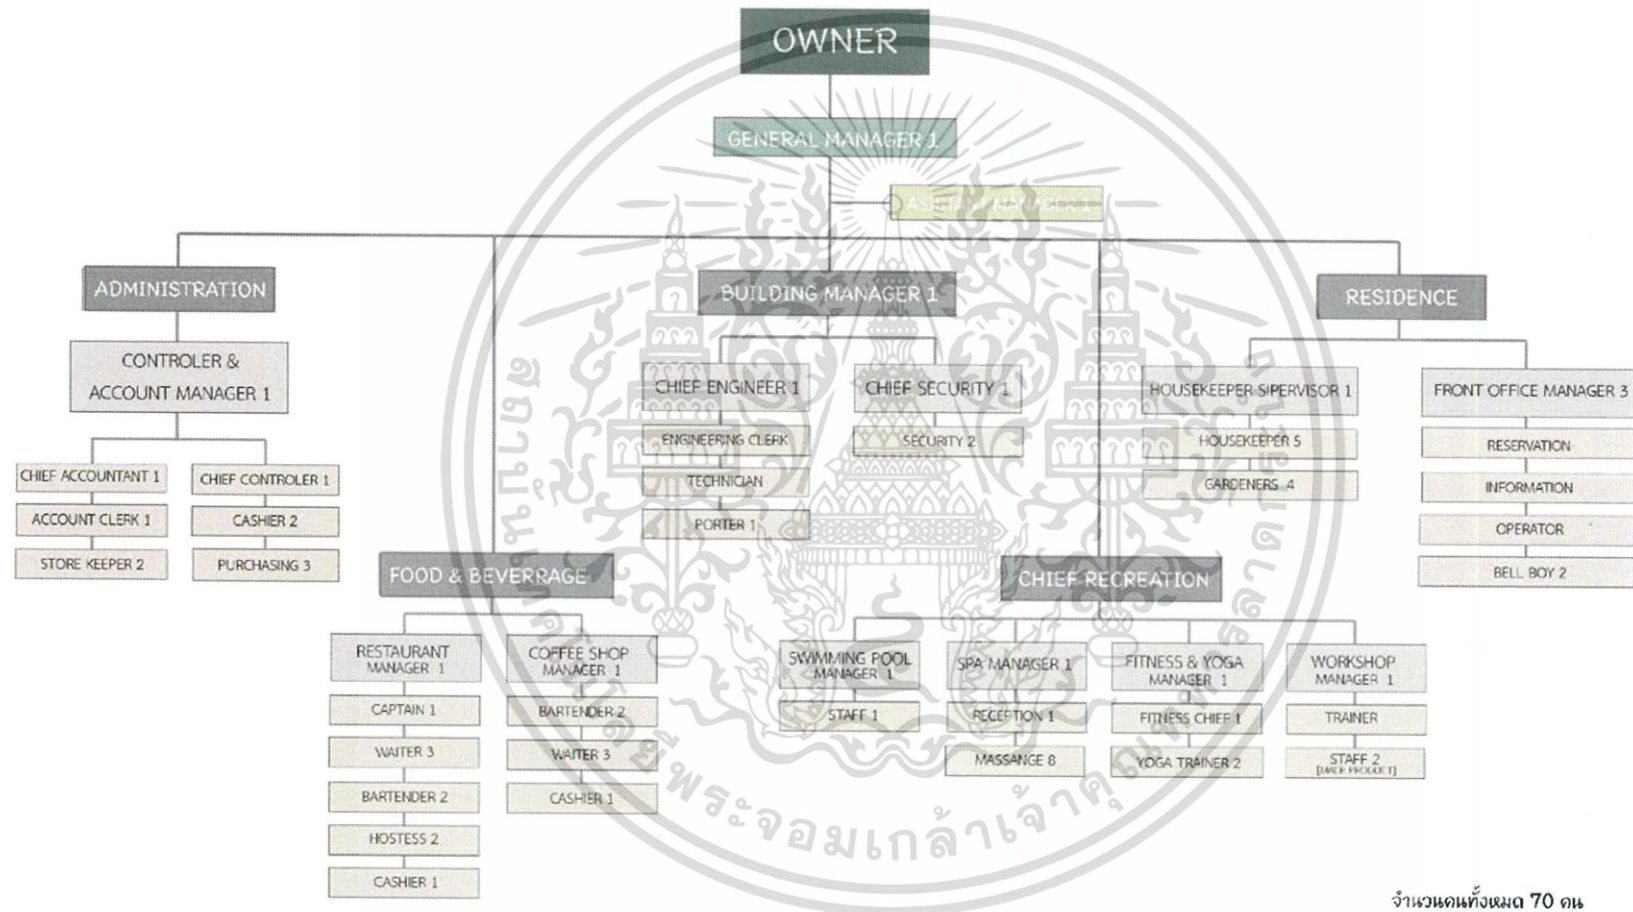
OWNER

GENERAL MANAGER 1

ASSISTANT MANAGER 1

ADMINISTRATION

CONTROLER & ACCOUNT MANAGER 1

CHIEF ACCOUNTANT 1

ACCOUNT CLERK 1

STORE KEEPER 2

CHIEF CONTROLER 1

CASHIER 2

PURCHASING 3

BUILDING MANAGER 1

CHIEF ENGINEER 1

ENGINEERING CLERK

TECHNICIAN

PORTER 1

CHIEF SECURITY 1

SECURITY 2

RESIDENCE

HOUSEKEEPER SIPERVISOR 1

HOUSEKEEPER 5

GARDENERS 4

FRONT OFFICE MANAGER 3

RESERVATION

INFORMATION

OPERATOR

BELL BOY 2

FOOD & BEVERRAGE

RESTAURANT MANAGER 1

CAPTAIN 1

WAITER 3

BARTENDER 2

HOSTESS 2

CASHIER 1

COFFEE SHOP MANAGER 1

BARTENDER 2

WAITER 3

CASHIER 1

CHIEF RECREATION

SWIMMING POOL MANAGER 1

STAFF 1

SPA MANAGER 1

RECEPTION 1

MASSANGE 8

FITNESS & YOGA MANAGER 1

FITNESS CHIEF 1

YOGA TRAINER 2

WORKSHOP MANAGER 1

TRAINER

STAFF 2 [MADE PRODUCT]

มหาวิทยาลัยเทคโนโลยีพระจอมเกล้าเจ้าคุณทหารลาดกระบัง

จำนวนคนทั้งหมด 70 คน